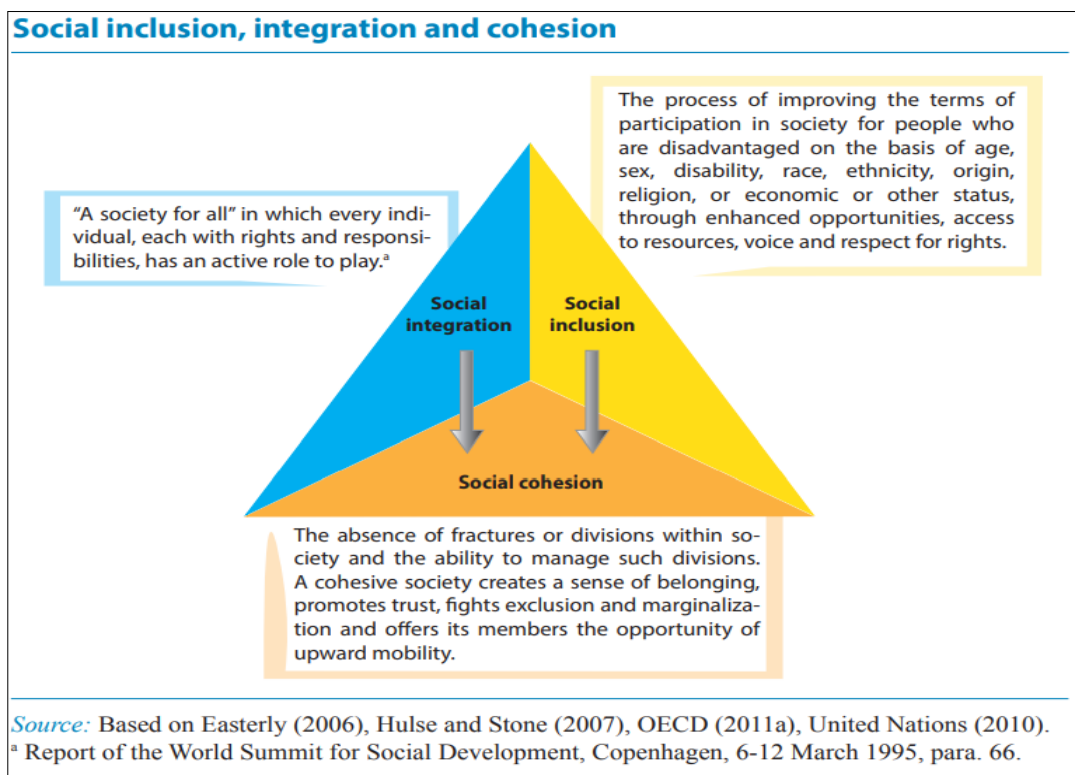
Social inclusion, integration and cohesion

The process of improving the terms of participation in society for people who are disadvantaged on the basis of age, sex, disability, race, ethnicity, origin, religion, or economic or other status, through enhanced opportunities, access to resources, voice and respect for rights.

"A society for all" in which every individual, each with rights and responsibilities, has an active role to play.$^{a}$

Social integration

Social inclusion

Social cohesion

The absence of fractures or divisions within society and the ability to manage such divisions. A cohesive society creates a sense of belonging, promotes trust, fights exclusion and marginalization and offers its members the opportunity of upward mobility.

Source: Based on Easterly (2006), Hulse and Stone (2007), OECD (2011a), United Nations (2010).
$^{a}$ Report of the World Summit for Social Development, Copenhagen, 6-12 March 1995, para. 66.